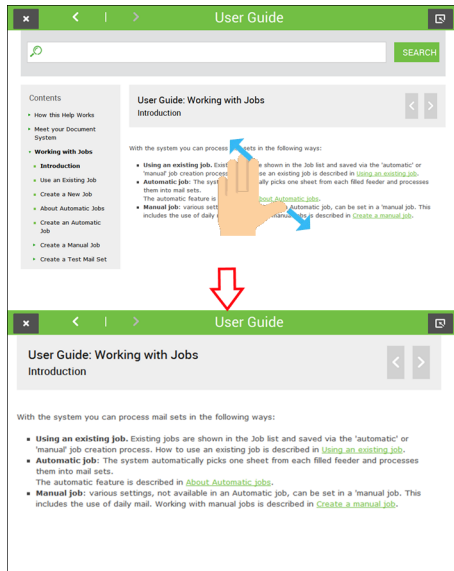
×

User Guide

SEARCH

Contents

How this Help Works

Meet your Document System

Working with Jobs

Introduction

Use an Existing Job

Create a New Job

About Automatic Jobs

Create an Automatic Job

Create a Manual Job

Create a Test Mail Set

User Guide: Working with Jobs

Introduction

With the system you can process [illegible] sets in the following ways:

Using an existing job. Exis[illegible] shown in the Job list and saved via the 'automatic' or 'manual' job creation process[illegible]se an existing job is described in Using an existing job.

Automatic job: The sys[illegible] picks one sheet from each filled feeder and processes them into mail sets.

The automatic feature is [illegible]bout Automatic jobs.

Manual job: various sett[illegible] Automatic job, can be set in a 'manual job. This includes the use of daily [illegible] jobs is described in Create a manual job.

×

User Guide

User Guide: Working with Jobs

Introduction

With the system you can process mail sets in the following ways:

Using an existing job. Existing jobs are shown in the Job list and saved via the 'automatic' or 'manual' job creation process. How to use an existing job is described in Using an existing job.

Automatic job: The system automatically picks one sheet from each filled feeder and processes them into mail sets.

The automatic feature is described in About Automatic jobs.

Manual job: various settings, not available in an Automatic job, can be set in a 'manual job. This includes the use of daily mail. Working with manual jobs is described in Create a manual job.